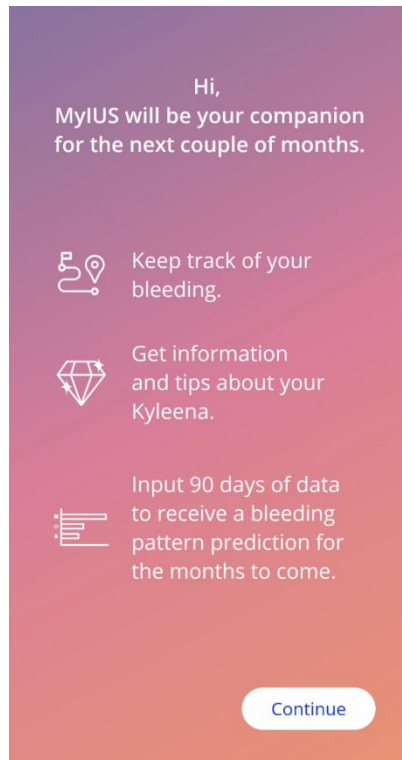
Hi,
MyIUS will be your companion for the next couple of months.

Keep track of your bleeding.

Get information and tips about your Kyleena.

Input 90 days of data to receive a bleeding pattern prediction for the months to come.

Continue